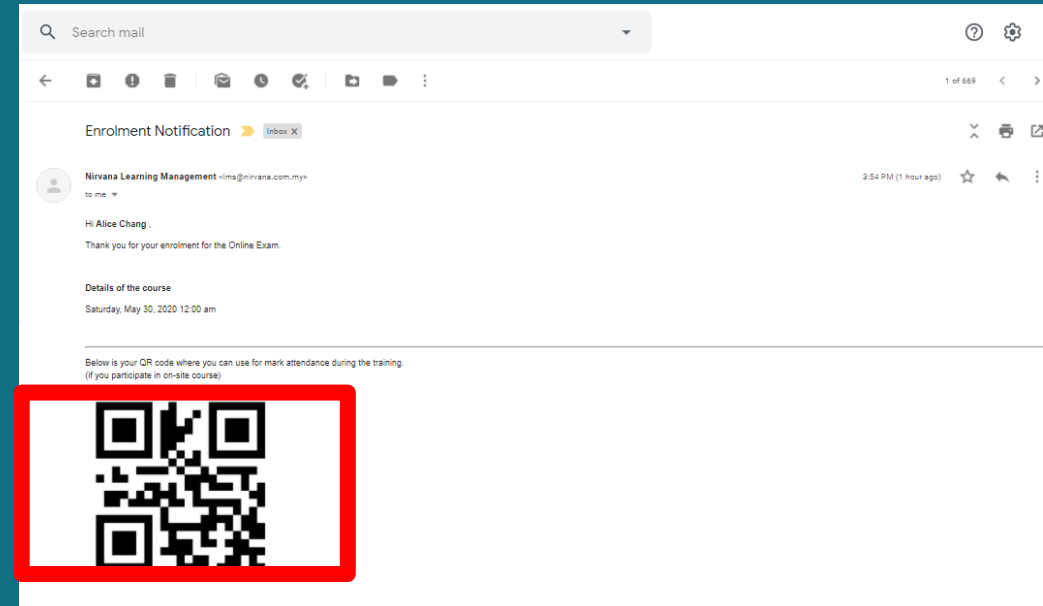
Search mail

1 of 669

Enrolment Notification Inbox ×

Nirvana Learning Management <lms@nirvana.com.my>
to me

3:54 PM (1 hour ago)

Hi Alice Chang ,

Thank you for your enrolment for the Online Exam.

Details of the course

Saturday, May 30, 2020 12:00 am

Below is your QR code where you can use for mark attendance during the training.
(if you participate in on-site course)